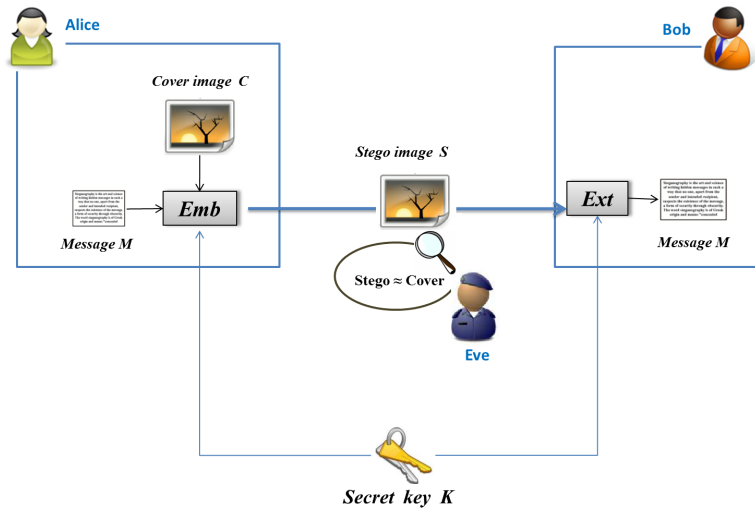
Alice

Bob

Cover image C

Stego image S

Steganography is the art and science of writing hidden messages in such a way that no one, apart from the sender and intended recipient, suspects the existence of the message, a form of security through obscurity. The word steganography is of Greek origin and means "concealed

Emb

Ext

Steganography is the art and science of writing hidden messages in such a way that no one, apart from the sender and intended recipient, suspects the existence of the message, a form of security through obscurity. The word steganography is of Greek origin and means "concealed

Message M

Message M

Stego ≈ Cover

Eve

Secret key K